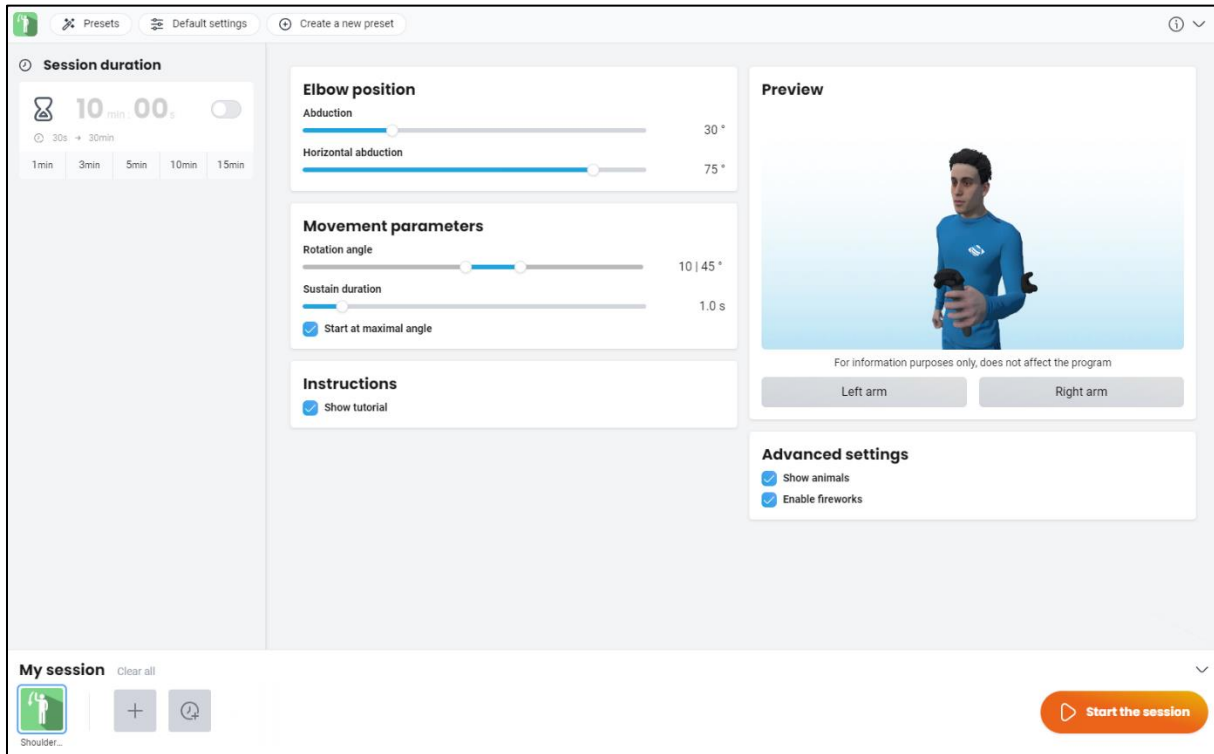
Presets
Default settings
Create a new preset

Session duration
10 min 00 s
30s → 30min
1min 3min 5min 10min 15min

Elbow position
Abduction
30 °
Horizontal abduction
75 °

Movement parameters
Rotation angle
10 | 45 °
Sustain duration
1.0 s
Start at maximal angle

Instructions
Show tutorial

Preview
For information purposes only, does not affect the program
Left arm
Right arm

Advanced settings
Show animals
Enable fireworks

My session Clear all
Shoulder...
Start the session